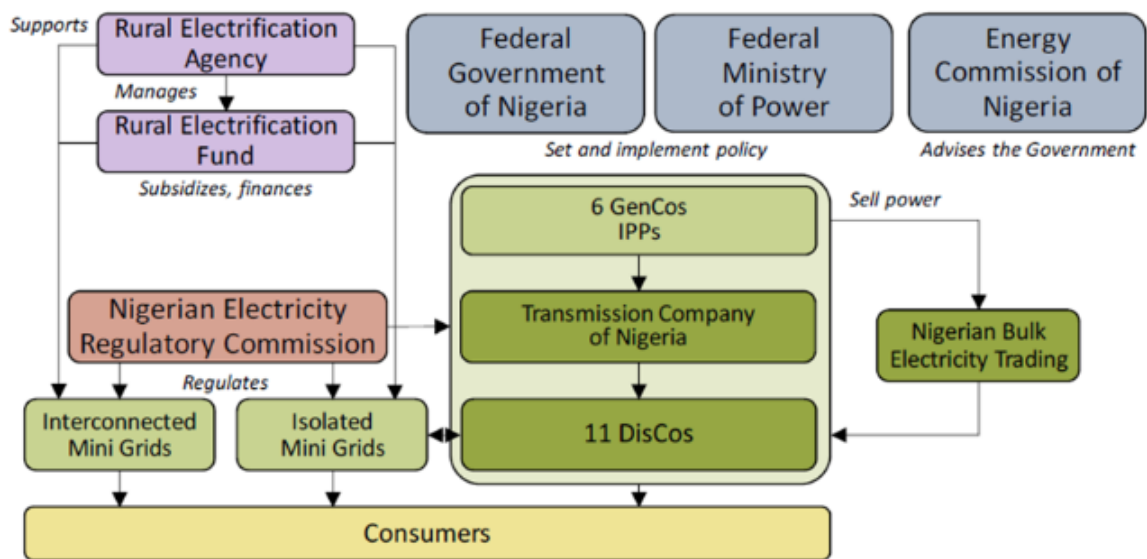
Supports

Rural Electrification Agency

Manages

Rural Electrification Fund

Subsidizes, finances

Federal Government of Nigeria

Federal Ministry of Power

Set and implement policy

Energy Commission of Nigeria

Advises the Government

Sell power

6 GenCos IPPs

Transmission Company of Nigeria

11 DisCos

Nigerian Bulk Electricity Trading

Nigerian Electricity Regulatory Commission

Regulates

Interconnected Mini Grids

Isolated Mini Grids

Consumers